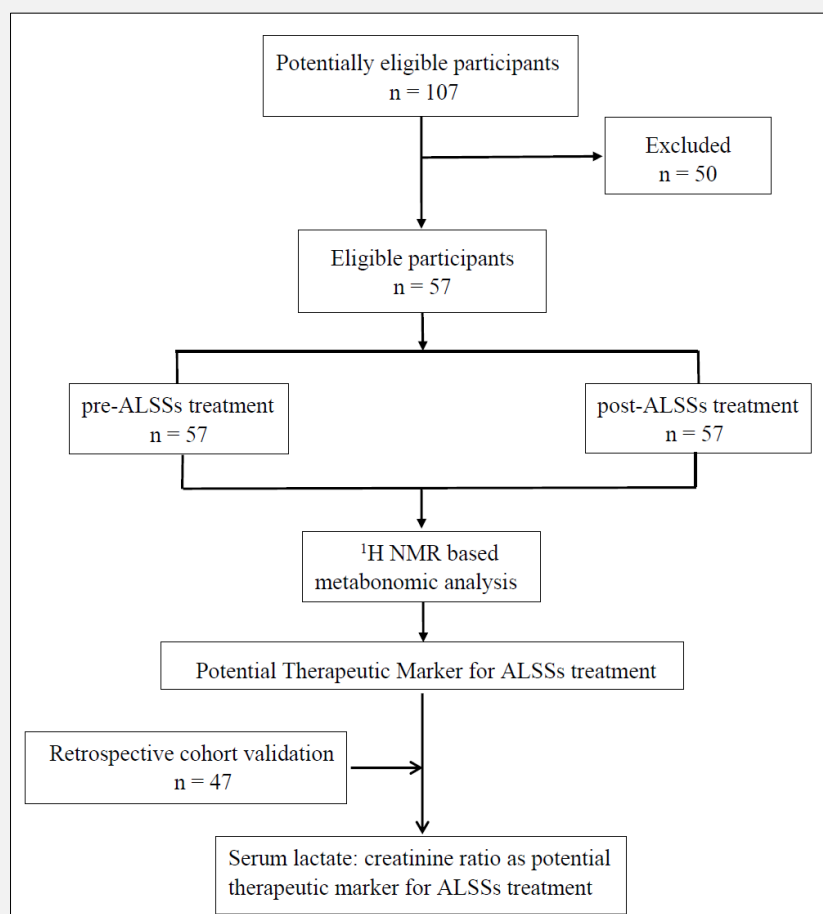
Potentially eligible participants
n = 107

Excluded
n = 50

Eligible participants
n = 57

pre-ALSSs treatment
n = 57

post-ALSSs treatment
n = 57

$^{1}$H NMR based metabonomic analysis

Potential Therapeutic Marker for ALSSs treatment

Retrospective cohort validation
n = 47

Serum lactate: creatinine ratio as potential therapeutic marker for ALSSs treatment